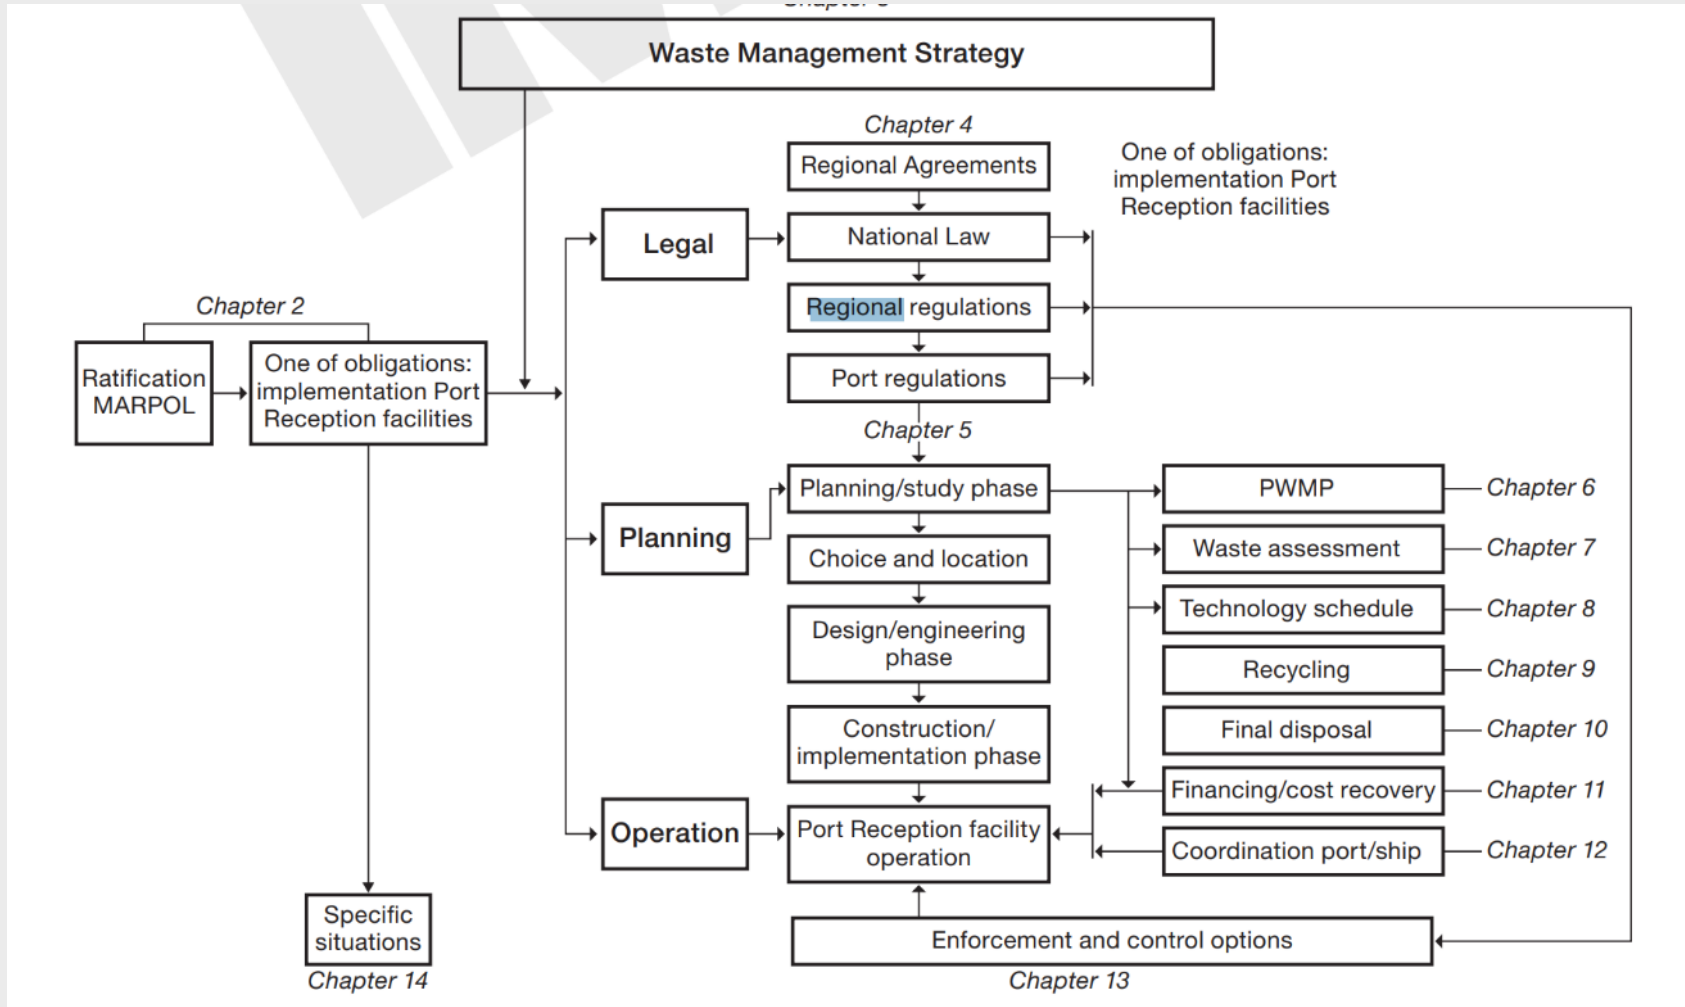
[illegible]

Waste Management Strategy

Chapter 4

Regional Agreements

One of obligations: implementation Port Reception facilities

Legal

National Law

Regional regulations

Port regulations

Chapter 2

Ratification MARPOL

One of obligations: implementation Port Reception facilities

Chapter 5

Planning

Planning/study phase

Choice and location

Design/engineering phase

Construction/ implementation phase

PWMP

Chapter 6

Waste assessment

Chapter 7

Technology schedule

Chapter 8

Recycling

Chapter 9

Final disposal

Chapter 10

Financing/cost recovery

Chapter 11

Operation

Port Reception facility operation

Coordination port/ship

Chapter 12

Specific situations

Chapter 14

Enforcement and control options

Chapter 13